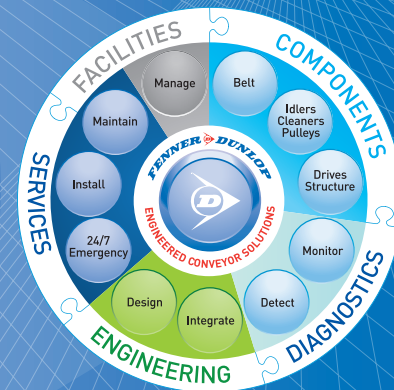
FACILITIES
COMPONENTS
DIAGNOSTICS
ENGINEERING
SERVICES

Manage
Belt
Idlers Cleaners Pulleys
Drives Structure
Monitor
Detect
Integrate
Design
24/7 Emergency
Install
Maintain

FENNER DUNLOP
ENGINEERED CONVEYOR SOLUTIONS